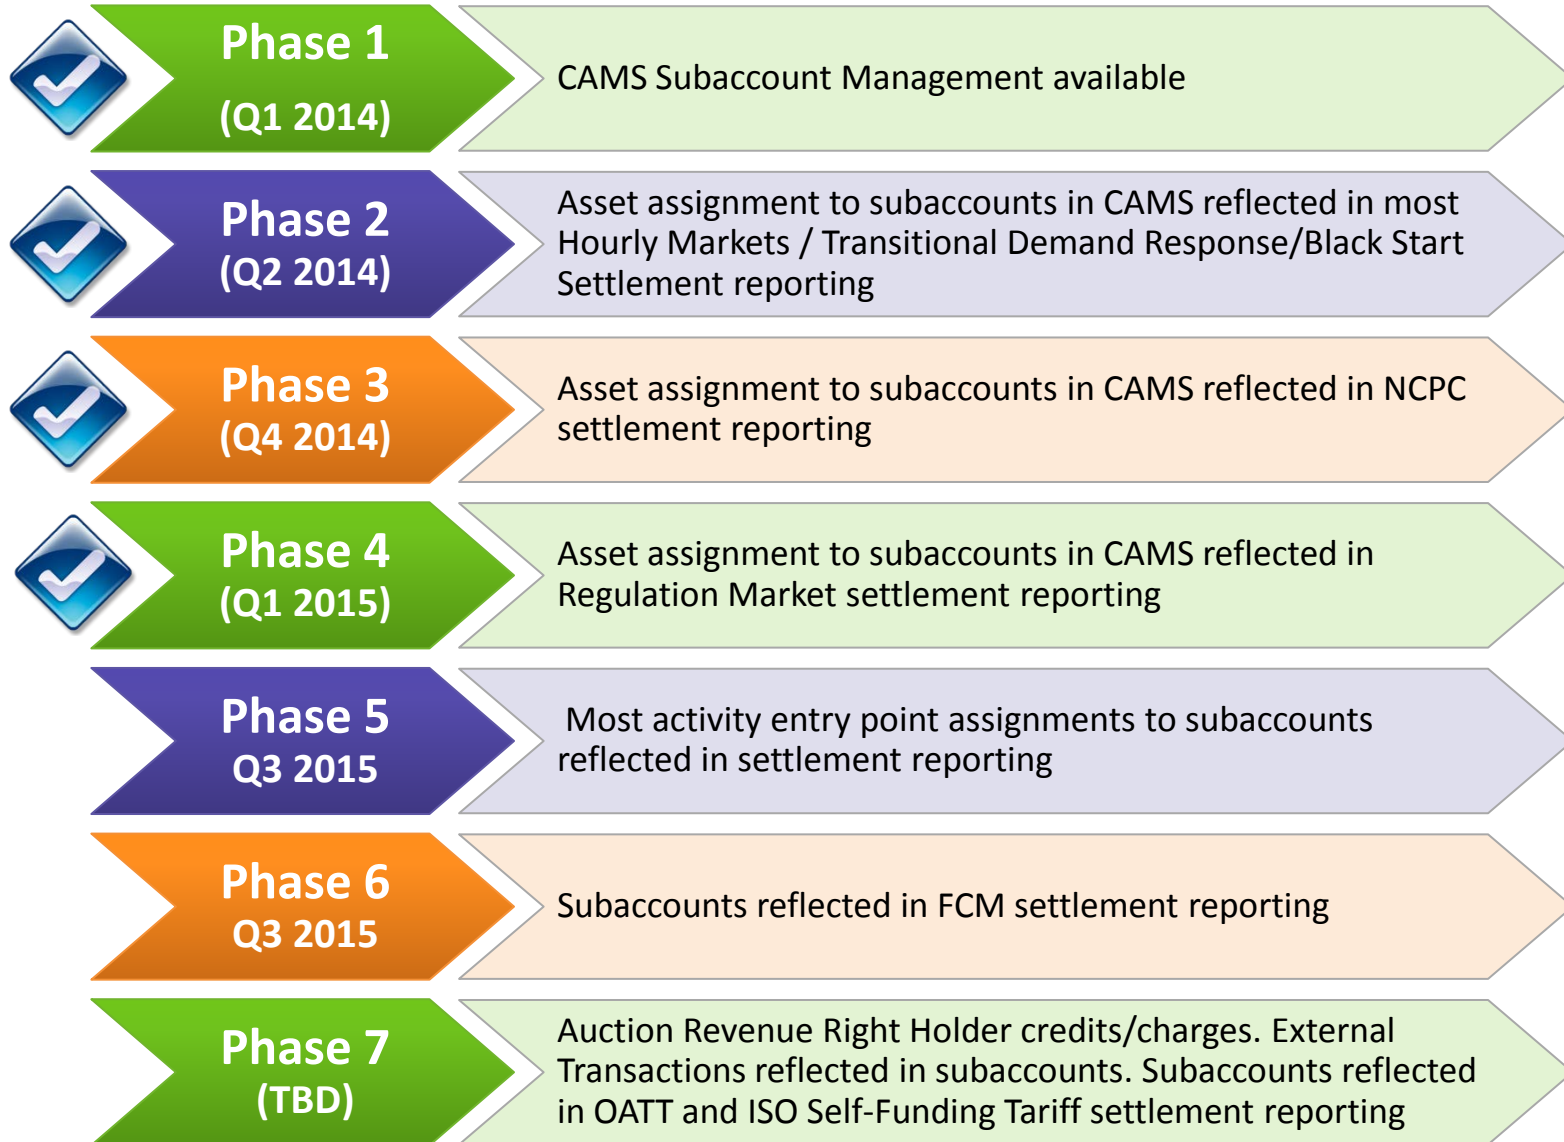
Phase 1
(Q1 2014)

CAMS Subaccount Management available

Phase 2
(Q2 2014)

Asset assignment to subaccounts in CAMS reflected in most Hourly Markets / Transitional Demand Response/Black Start Settlement reporting

Phase 3
(Q4 2014)

Asset assignment to subaccounts in CAMS reflected in NCPC settlement reporting

Phase 4
(Q1 2015)

Asset assignment to subaccounts in CAMS reflected in Regulation Market settlement reporting

Phase 5
Q3 2015

Most activity entry point assignments to subaccounts reflected in settlement reporting

Phase 6
Q3 2015

Subaccounts reflected in FCM settlement reporting

Phase 7
(TBD)

Auction Revenue Right Holder credits/charges. External Transactions reflected in subaccounts. Subaccounts reflected in OATT and ISO Self-Funding Tariff settlement reporting